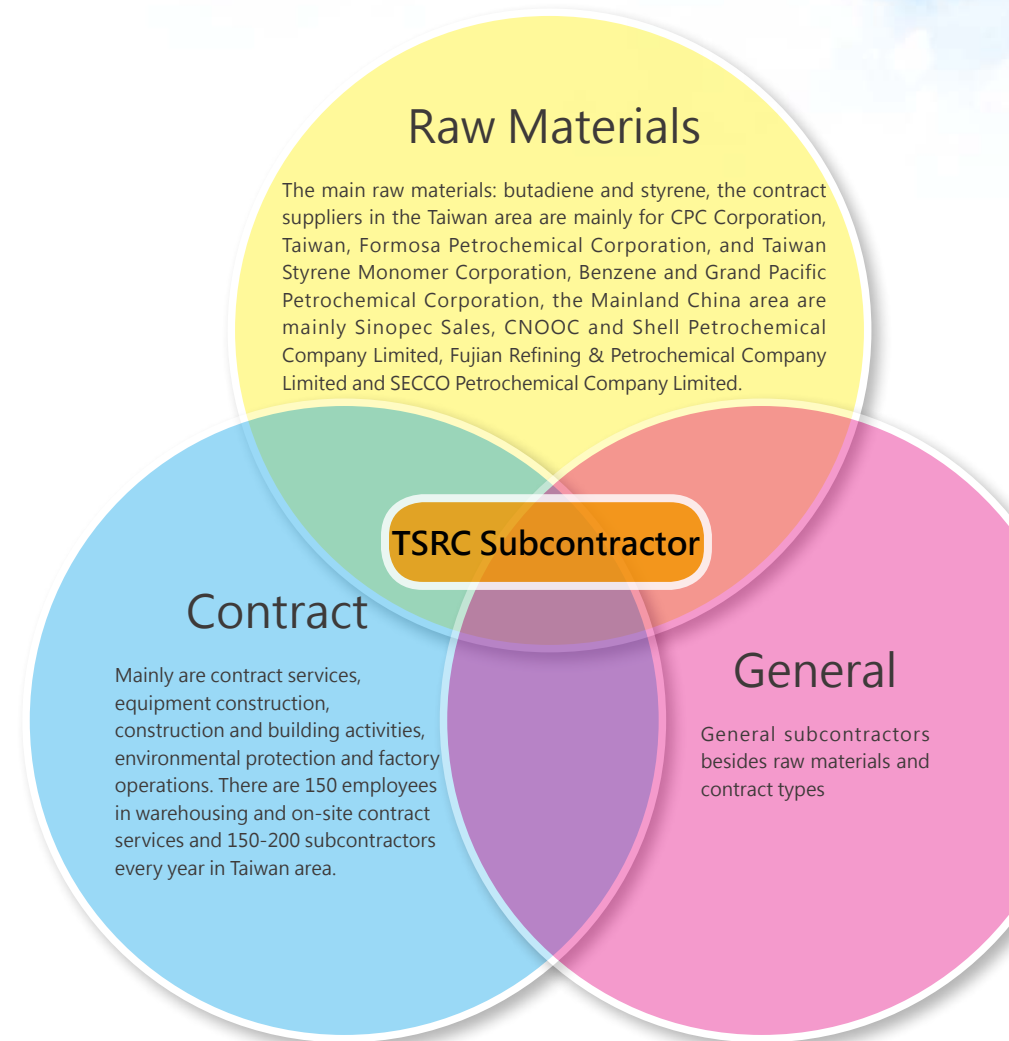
Raw Materials

The main raw materials: butadiene and styrene, the contract suppliers in the Taiwan area are mainly for CPC Corporation, Taiwan, Formosa Petrochemical Corporation, and Taiwan Styrene Monomer Corporation, Benzene and Grand Pacific Petrochemical Corporation, the Mainland China area are mainly Sinopec Sales, CNOOC and Shell Petrochemical Company Limited, Fujian Refining & Petrochemical Company Limited and SECCO Petrochemical Company Limited.

TSRC Subcontractor

Contract

Mainly are contract services, equipment construction, construction and building activities, environmental protection and factory operations. There are 150 employees in warehousing and on-site contract services and 150-200 subcontractors every year in Taiwan area.

General

General subcontractors besides raw materials and contract types